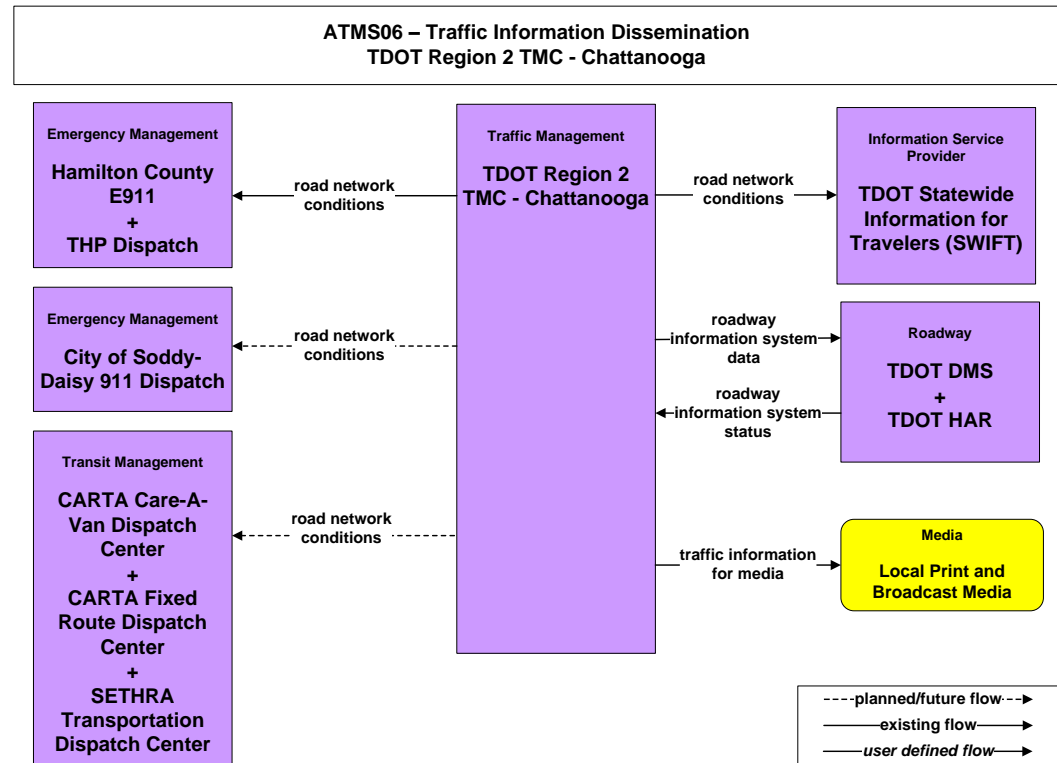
ATMS06 – Traffic Information Dissemination
TDOT Region 2 TMC - Chattanooga

Emergency Management

Hamilton County E911
+
THP Dispatch

road network conditions

Traffic Management

TDOT Region 2 TMC - Chattanooga

road network conditions

Information Service Provider

TDOT Statewide Information for Travelers (SWIFT)

Emergency Management

City of Soddy-Daisy 911 Dispatch

road network conditions

roadway information system data

Roadway

TDOT DMS
+
TDOT HAR

roadway information system status

Transit Management

CARTA Care-A-Van Dispatch Center
+
CARTA Fixed Route Dispatch Center
+
SETHRA Transportation Dispatch Center

road network conditions

traffic information for media

Media

Local Print and Broadcast Media

planned/future flow
existing flow
user defined flow